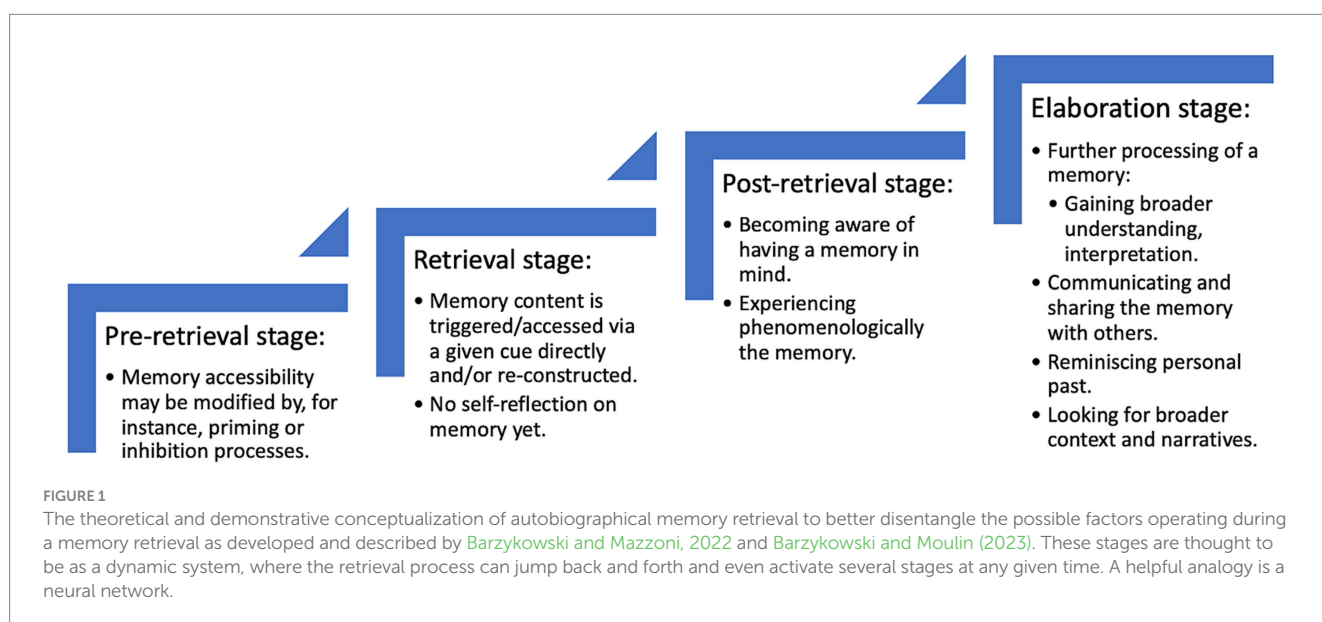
Pre-retrieval stage:

• Memory accessibility may be modified by, for instance, priming or inhibition processes.

Retrieval stage:

• Memory content is triggered/accessed via a given cue directly and/or re-constructed.
• No self-reflection on memory yet.

Post-retrieval stage:

• Becoming aware of having a memory in mind.
• Experiencing phenomenologically the memory.

Elaboration stage:

• Further processing of a memory:
 • Gaining broader understanding, interpretation.
• Communicating and sharing the memory with others.
• Reminiscing personal past.
• Looking for broader context and narratives.

FIGURE 1

The theoretical and demonstrative conceptualization of autobiographical memory retrieval to better disentangle the possible factors operating during a memory retrieval as developed and described by Barzykowski and Mazzoni, 2022 and Barzykowski and Moulin (2023). These stages are thought to be as a dynamic system, where the retrieval process can jump back and forth and even activate several stages at any given time. A helpful analogy is a neural network.